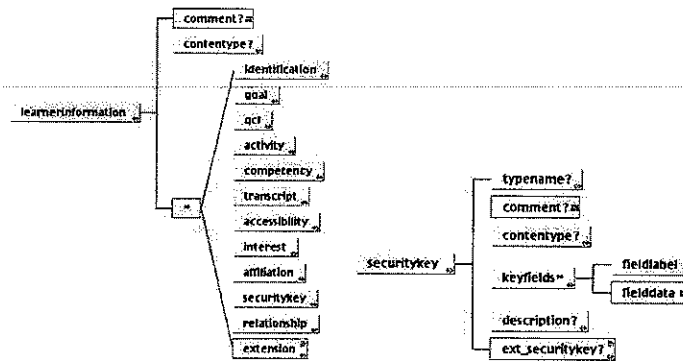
comment?
contentype?
learnerinformation
identification
goal
qcl
activity
competency
transcript
accessibility
interest
affiliation
securitykey
relationship
extension
*
securitykey
typename?
comment?
contentype?
keyfields*
fieldlabel
fielddata
description?
ext_securitykey?